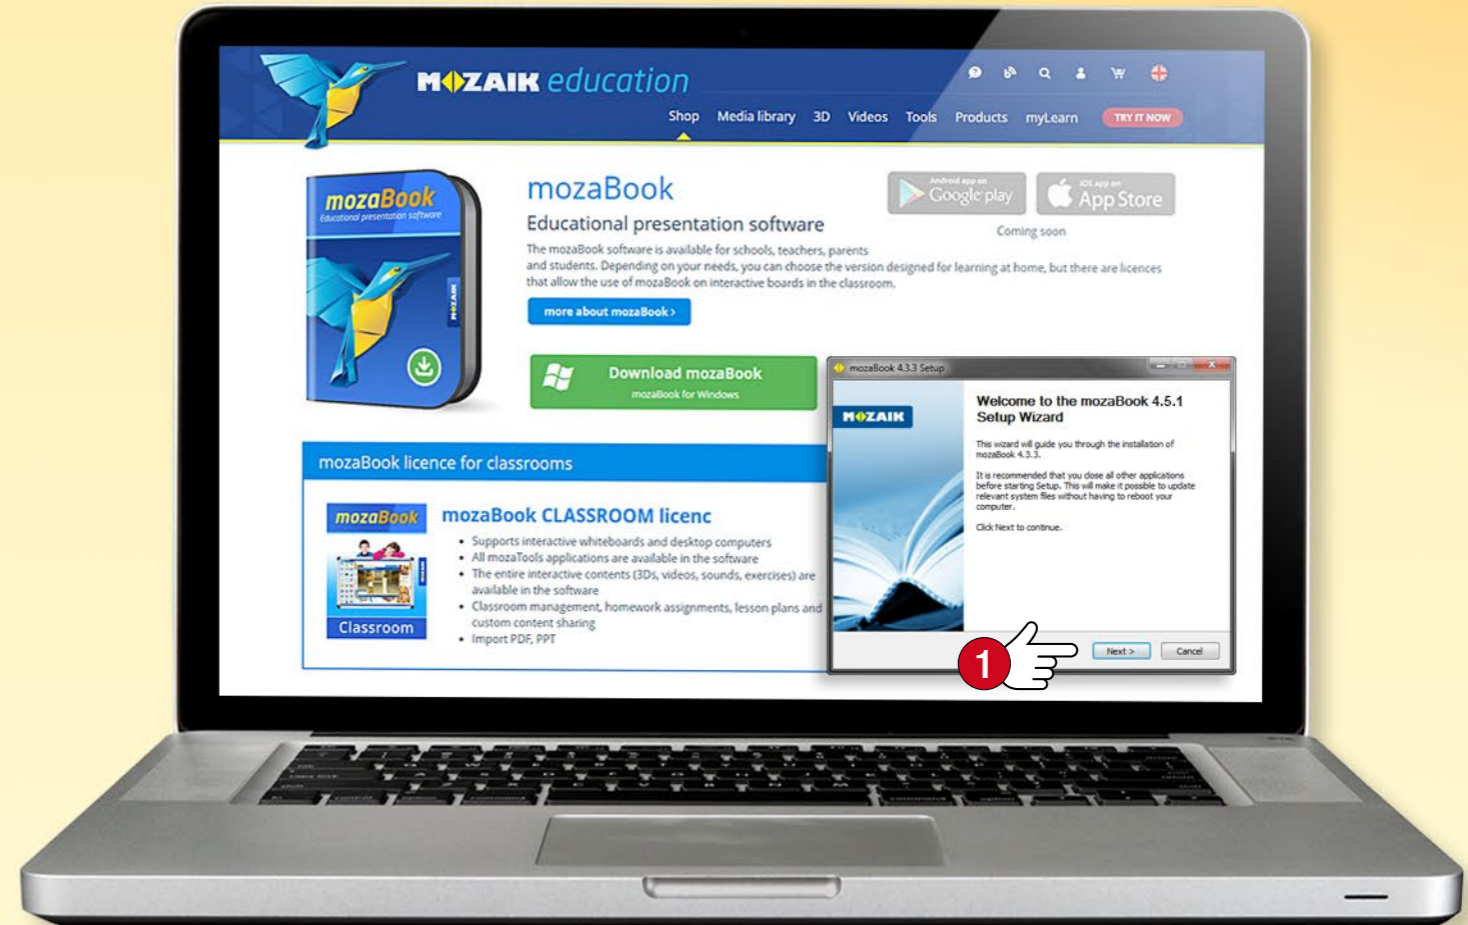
MOZAIK education

Shop Media library 3D Videos Tools Products myLearn TRY IT NOW

mozaBook
Educational presentation software

mozaBook

mozaBook
Educational presentation software

The mozaBook software is available for schools, teachers, parents and students. Depending on your needs, you can choose the version designed for learning at home, but there are licences that allow the use of mozaBook on interactive boards in the classroom.

more about mozaBook ›

Android app on Google play

iOS app on App Store

Coming soon

Download mozaBook
mozaBook for Windows

mozaBook licence for classrooms

mozaBook

Classroom

mozaBook CLASSROOM licenc

- Supports interactive whiteboards and desktop computers
- All mozaTools applications are available in the software
- The entire interactive contents (3Ds, videos, sounds, exercises) are available in the software
- Classroom management, homework assignments, lesson plans and custom content sharing
- Import PDF, PPT

mozaBook 4.3.3 Setup

MOZAIK

Welcome to the mozaBook 4.5.1 Setup Wizard

This wizard will guide you through the installation of mozaBook 4.3.3.

It is recommended that you close all other applications before starting Setup. This will make it possible to update relevant system files without having to reboot your computer.

Click Next to continue.

1

Next >

Cancel